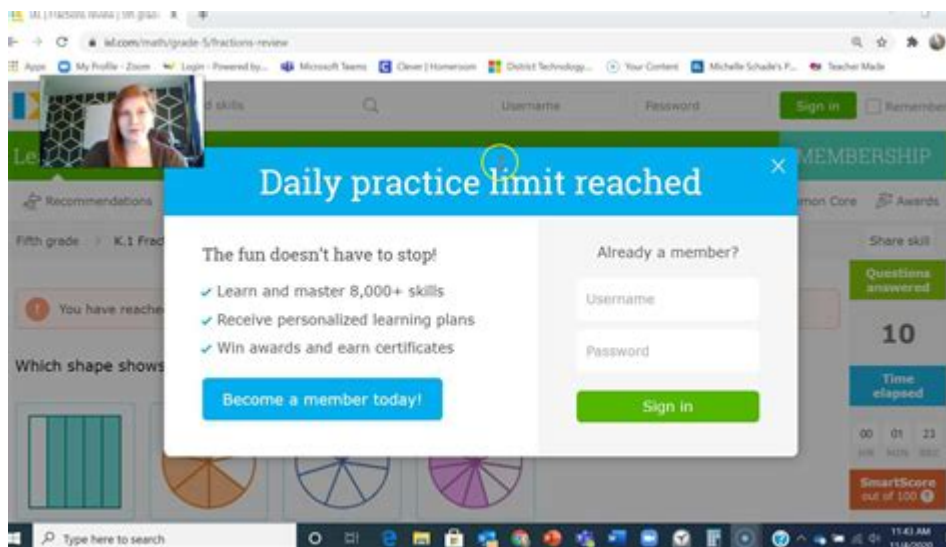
IXL | Fractions review | 5th grade

ixl.com/math/grade-5/fractions-review

Apps My Profile - Zoom Login - Powered by... Microsoft Teams Clever | Homeroom District Technology... Your Content Michelle Schade's F... Teacher Made

d skills

Username Password Sign in Remember

Le

MEMBERSHIP

Recommendations

mon Core Awards

Fifth grade > K.1 Frac

Share skill

You have reache

Which shape shows

Daily practice limit reached

The fun doesn't have to stop!

✓ Learn and master 8,000+ skills
✓ Receive personalized learning plans
✓ Win awards and earn certificates

Become a member today!

Already a member?

Username

Password

Sign in

Questions answered

10

Time elapsed

00 01 23
HR MIN SEC

SmartScore out of 100

Type here to search

11:43 AM
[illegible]